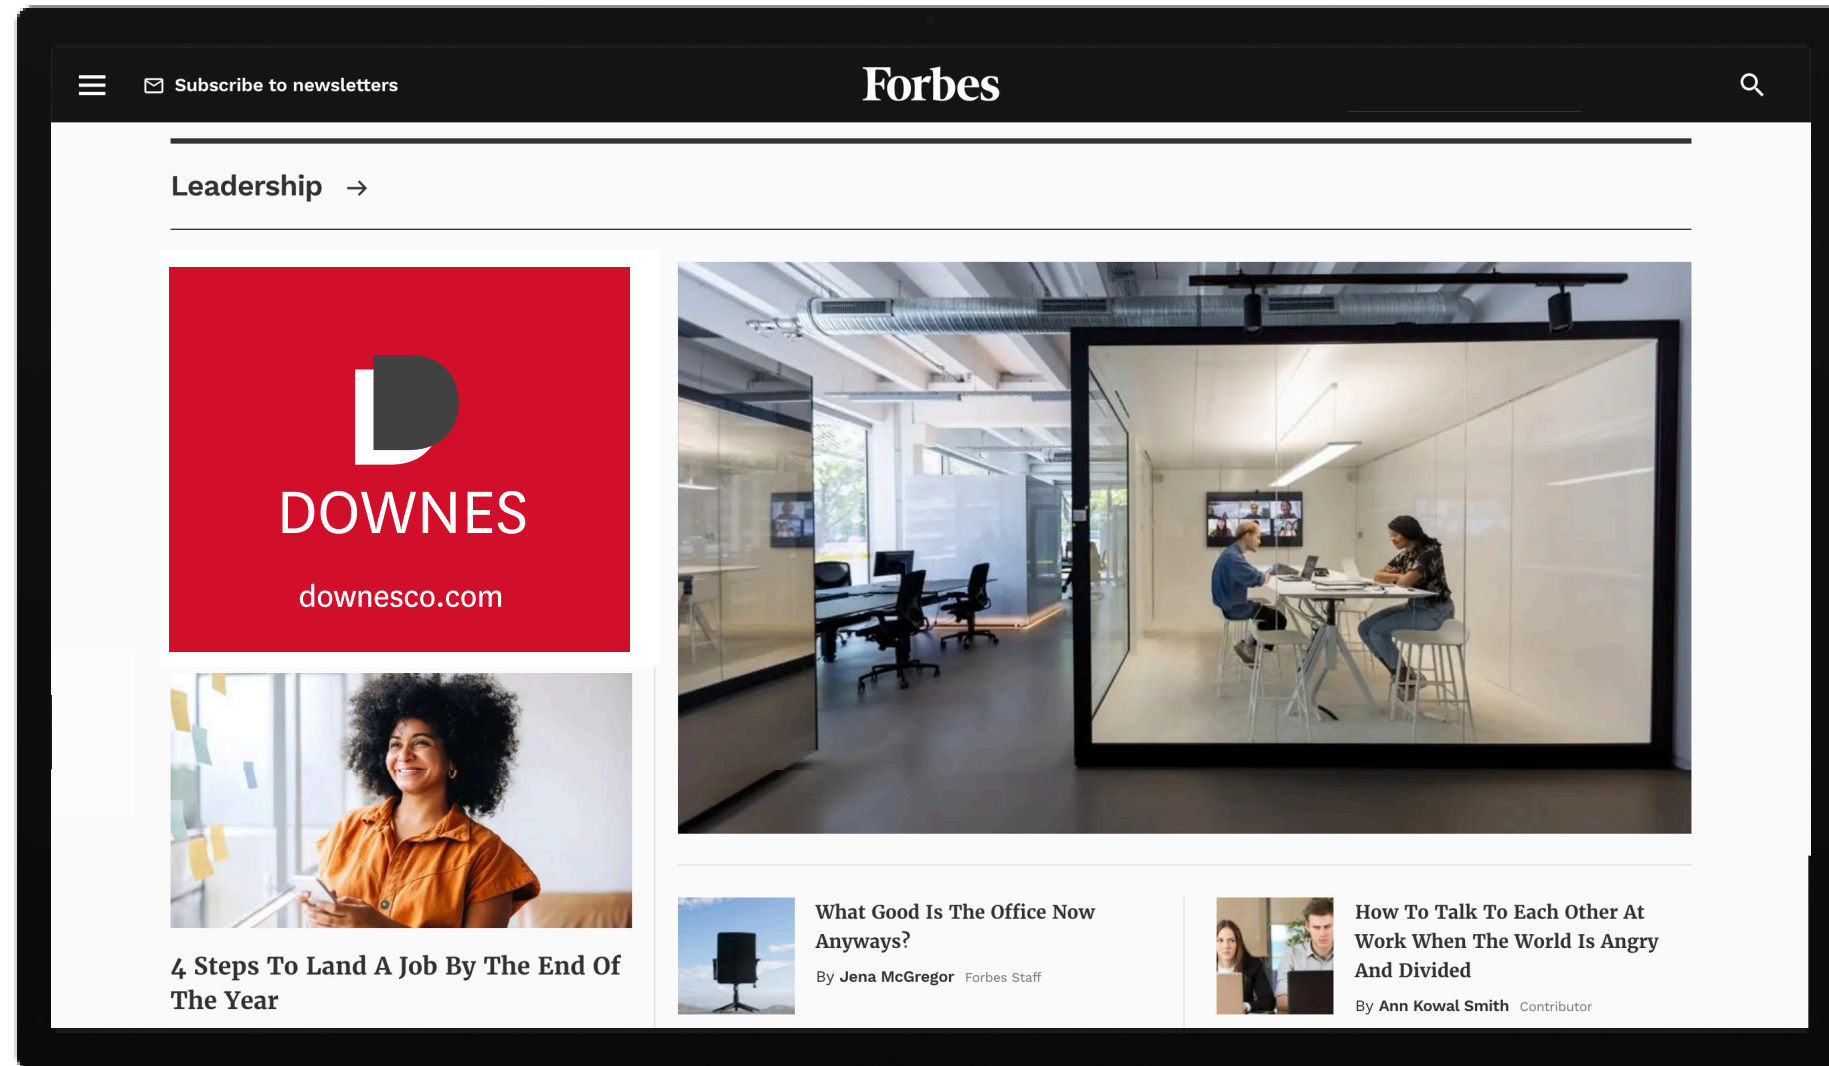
Subscribe to newsletters

Forbes

Leadership →

DOWNES

downesco.com

4 Steps To Land A Job By The End Of The Year

What Good Is The Office Now Anyways?

By Jena McGregor Forbes Staff

How To Talk To Each Other At Work When The World Is Angry And Divided

By Ann Kowal Smith Contributor